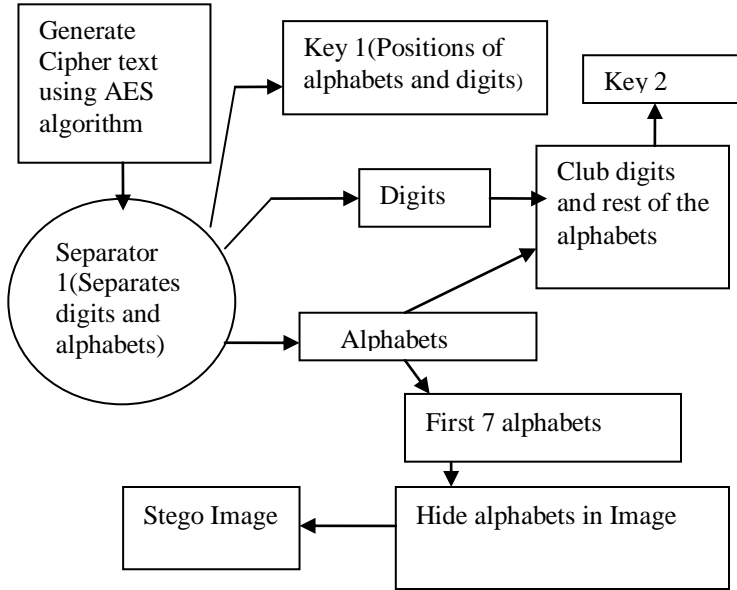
Generate Cipher text using AES algorithm

Key 1(Positions of alphabets and digits)

Key 2

Club digits and rest of the alphabets

Digits

Separator 1(Separates digits and alphabets)

Alphabets

First 7 alphabets

Stego Image

Hide alphabets in Image